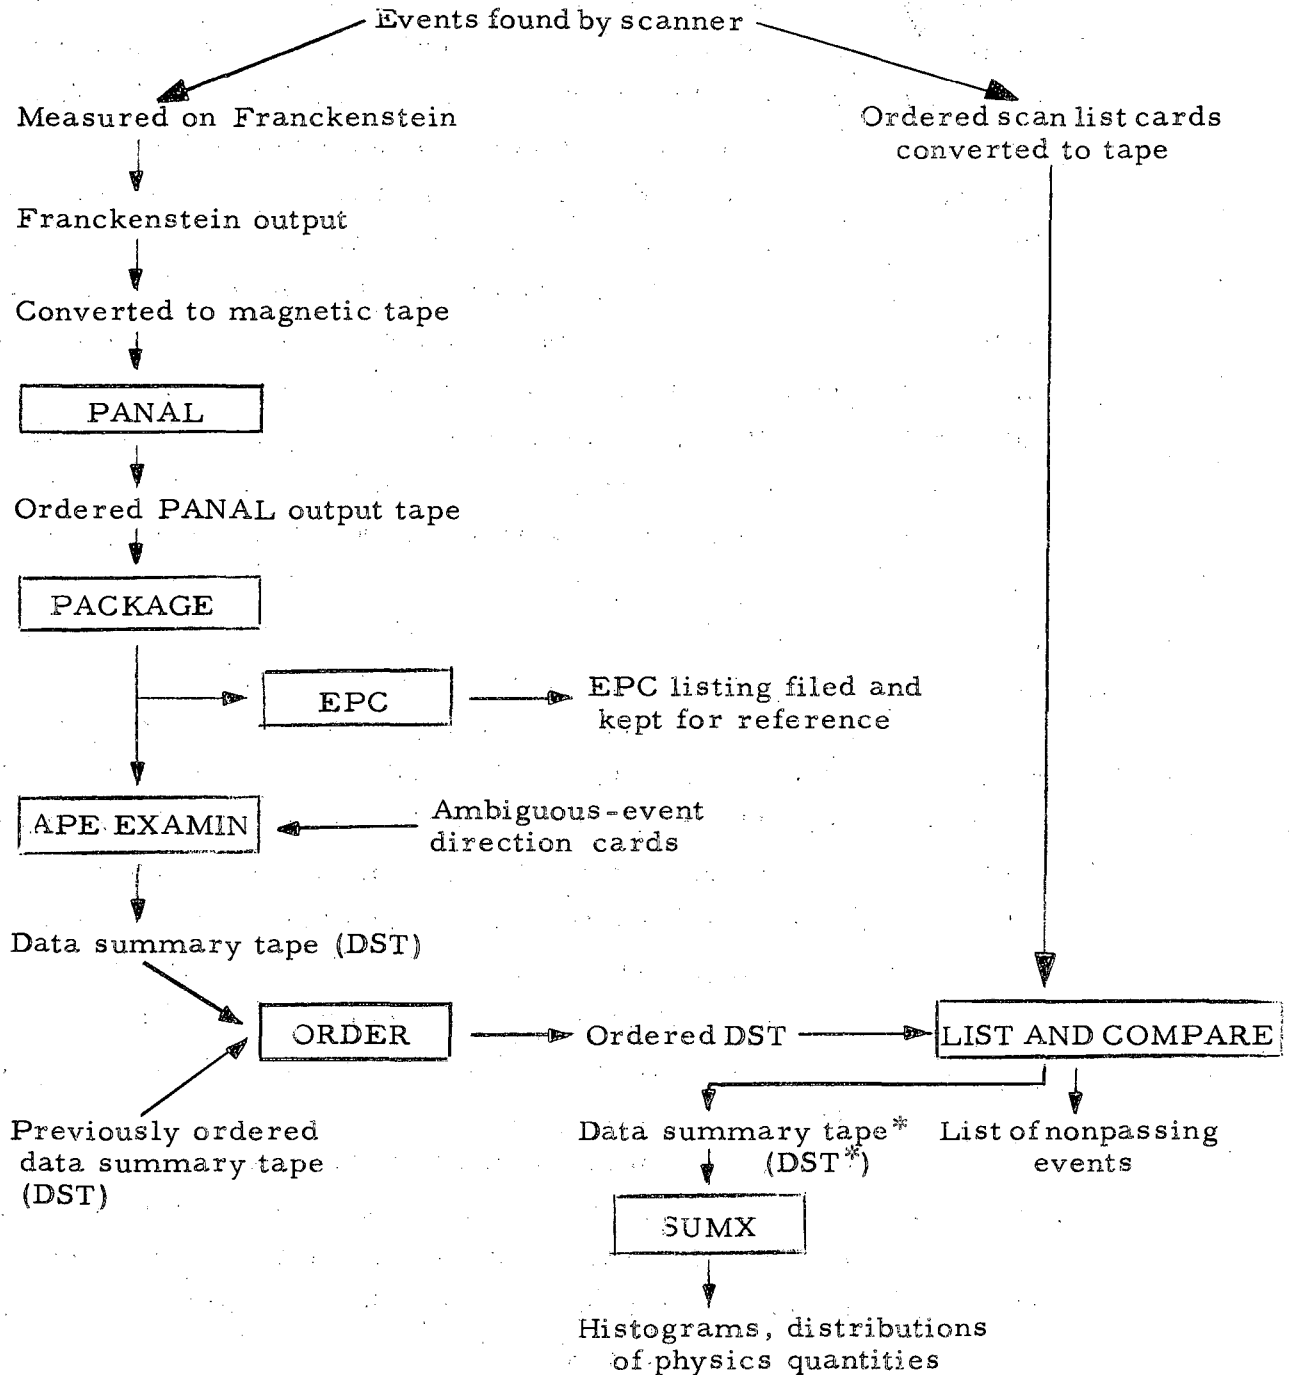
Events found by scanner

Measured on Franckenstein

Ordered scan list cards converted to tape

Franckenstein output

Converted to magnetic tape

PANAL

Ordered PANAL output tape

PACKAGE

EPC

EPC listing filed and kept for reference

APE EXAMIN

Ambiguous-event direction cards

Data summary tape (DST)

ORDER

Ordered DST

LIST AND COMPARE

Previously ordered data summary tape (DST)

Data summary tape* (DST*)

List of nonpassing events

SUMX

Histograms, distributions of physics quantities